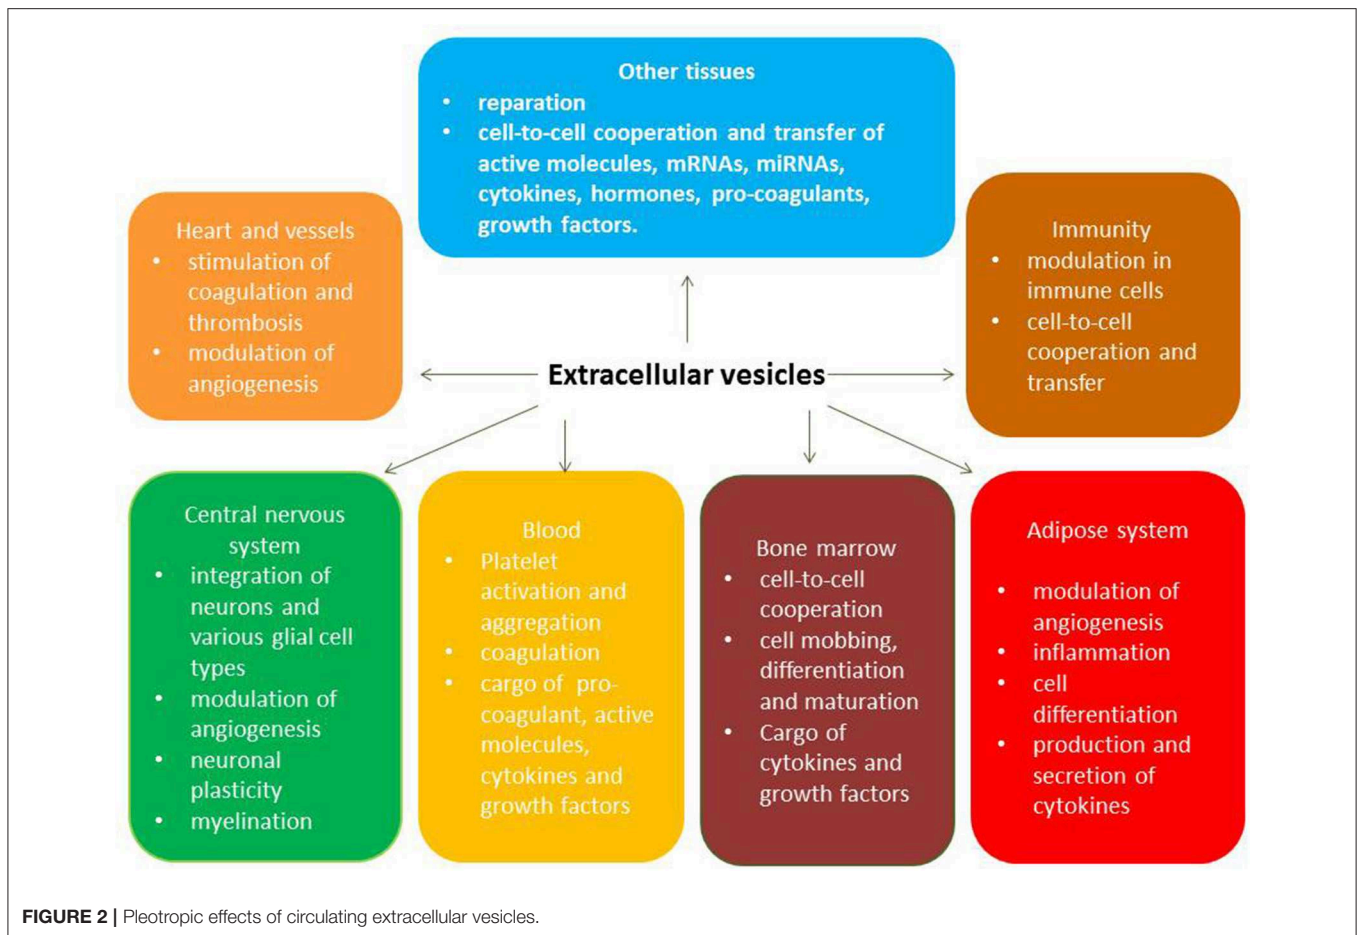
Other tissues
• reparation
• cell-to-cell cooperation and transfer of active molecules, mRNAs, miRNAs, cytokines, hormones, pro-coagulants, growth factors.

Heart and vessels
• stimulation of coagulation and thrombosis
• modulation of angiogenesis

Extracellular vesicles

Immunity
• modulation in immune cells
• cell-to-cell cooperation and transfer

Central nervous system
• integration of neurons and various glial cell types
• modulation of angiogenesis
• neuronal plasticity
• myelination

Blood
• Platelet activation and aggregation
• coagulation
• cargo of pro-coagulant, active molecules, cytokines and growth factors

Bone marrow
• cell-to-cell cooperation
• cell mobbing, differentiation and maturation
• Cargo of cytokines and growth factors

Adipose system
• modulation of angiogenesis
• inflammation
• cell differentiation
• production and secretion of cytokines

FIGURE 2 | Pleotropic effects of circulating extracellular vesicles.